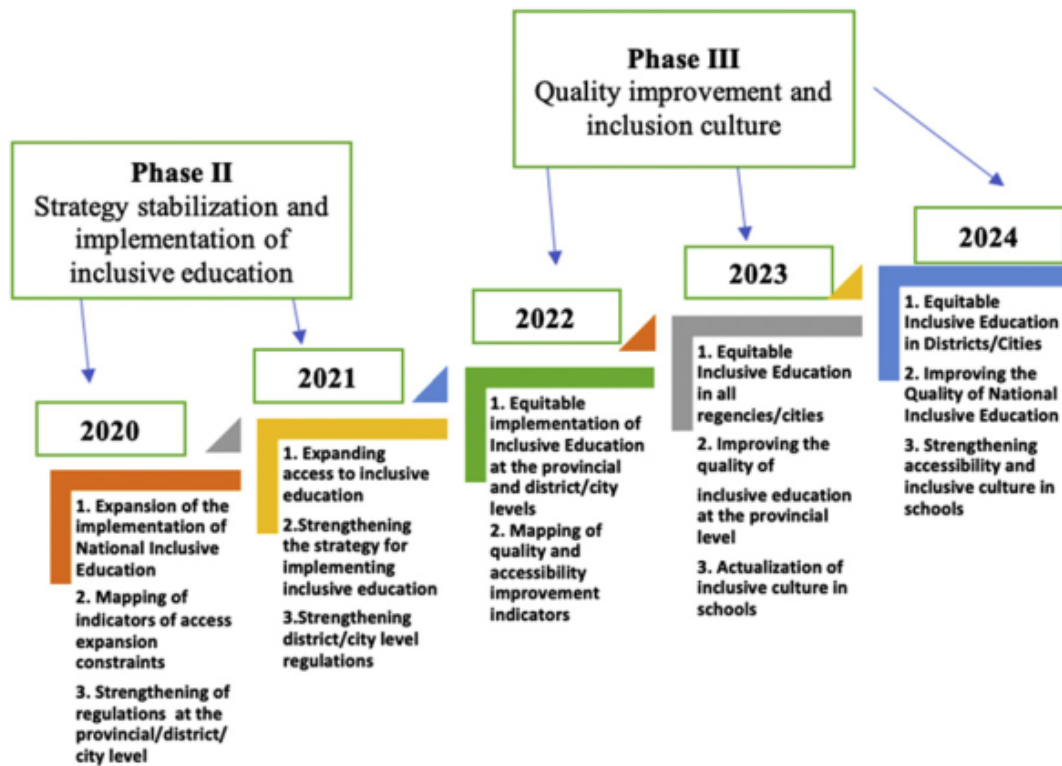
Phase III
Quality improvement and inclusion culture

Phase II
Strategy stabilization and implementation of inclusive education

2020

1. Expansion of the implementation of National Inclusive Education
2. Mapping of indicators of access expansion constraints
3. Strengthening of regulations at the provincial/district/city level

2021

1. Expanding access to inclusive education
2.Strengthening the strategy for implementing inclusive education
3.Strengthening district/city level regulations

2022

1. Equitable implementation of Inclusive Education at the provincial and district/city levels
2. Mapping of quality and accessibility improvement indicators

2023

1. Equitable Inclusive Education in all regencies/cities
2. Improving the quality of inclusive education at the provincial level
3. Actualization of inclusive culture in schools

2024

1. Equitable Inclusive Education in Districts/Cities
2. Improving the Quality of National Inclusive Education
3. Strengthening accessibility and inclusive culture in schools